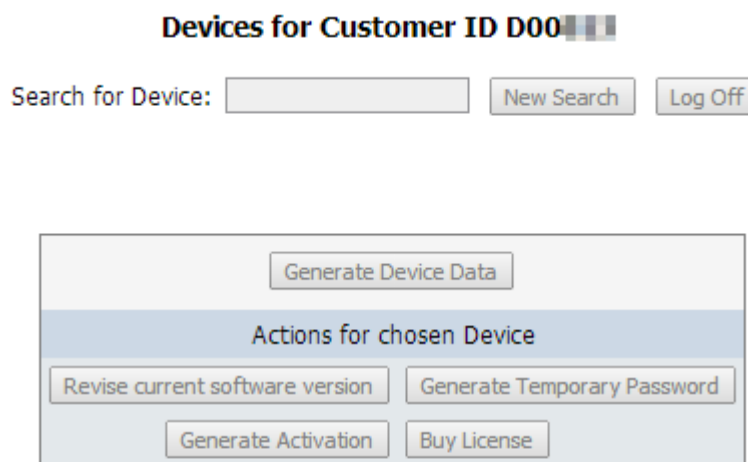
Devices for Customer ID D00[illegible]

Search for Device: New Search Log Off

Generate Device Data

Actions for chosen Device

Revise current software version Generate Temporary Password

Generate Activation Buy License